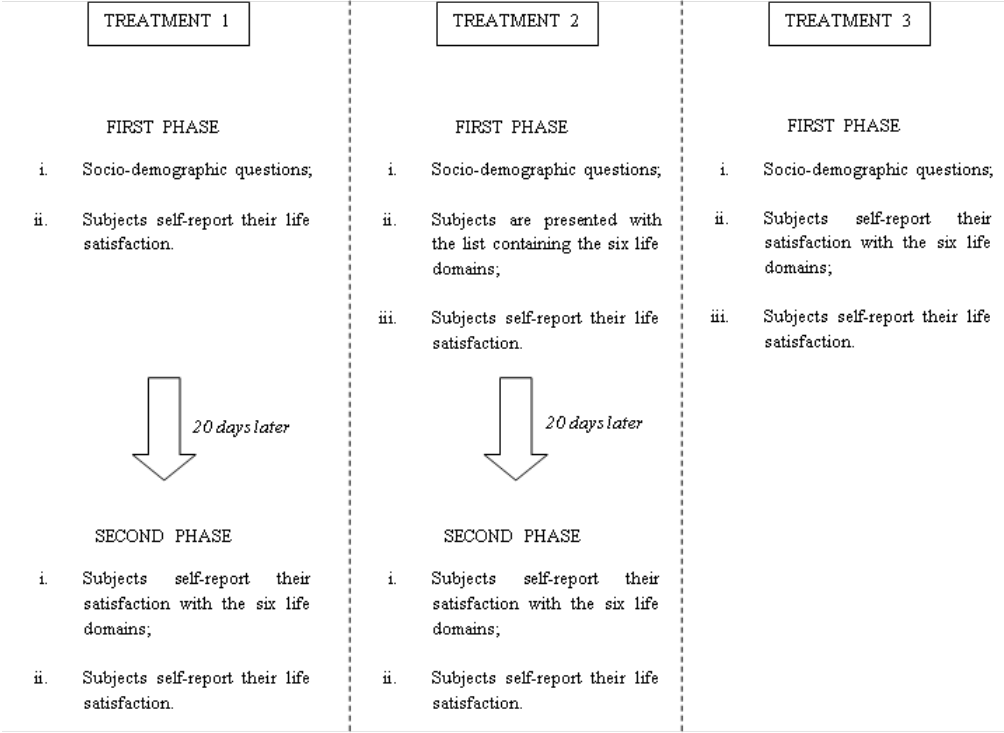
TREATMENT 1

FIRST PHASE

i. Socio-demographic questions;

ii. Subjects self-report their life satisfaction.

20 days later

SECOND PHASE

i. Subjects self-report their satisfaction with the six life domains;

ii. Subjects self-report their life satisfaction.

TREATMENT 2

FIRST PHASE

i. Socio-demographic questions;

ii. Subjects are presented with the list containing the six life domains;

iii. Subjects self-report their life satisfaction.

20 days later

SECOND PHASE

i. Subjects self-report their satisfaction with the six life domains;

ii. Subjects self-report their life satisfaction.

TREATMENT 3

FIRST PHASE

i. Socio-demographic questions;

ii. Subjects self-report their satisfaction with the six life domains;

iii. Subjects self-report their life satisfaction.